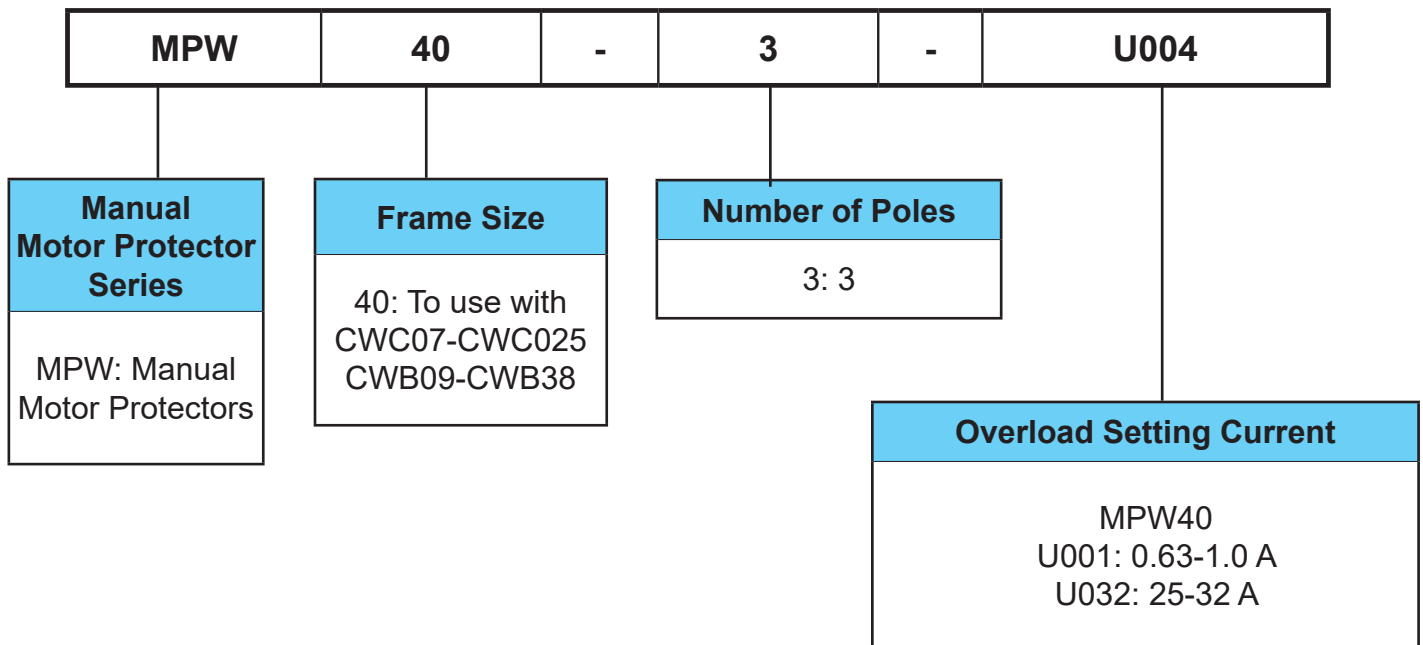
| MPW | 40 | - | 3 | - | U004 |
|---|---|---|---|---|---|

Manual Motor Protector Series

MPW: Manual Motor Protectors

Frame Size

40: To use with CWC07-CWC025 CWB09-CWB38

Number of Poles

3: 3

Overload Setting Current

MPW40
U001: 0.63-1.0 A
U032: 25-32 A